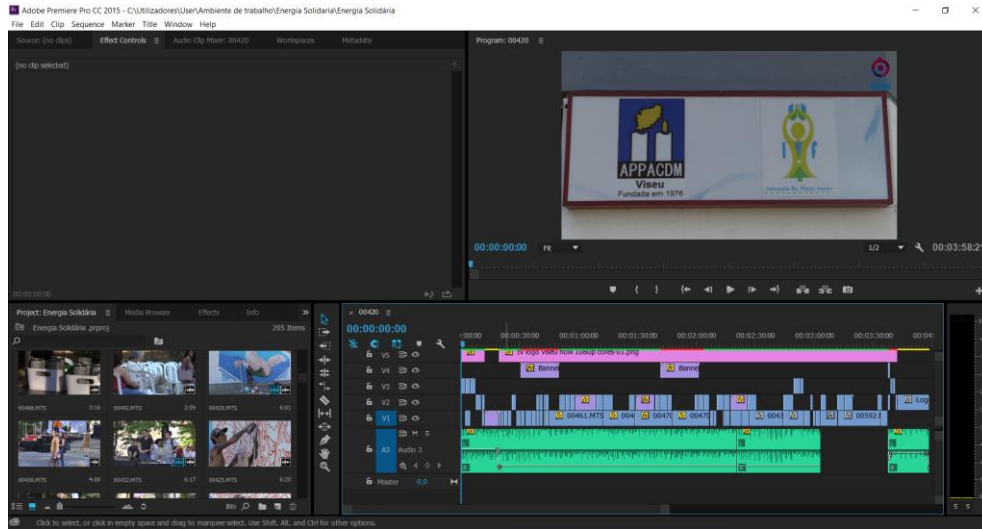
Adobe Premiere Pro CC 2015 - C:\Utilizadores\User\Ambiente de trabalho\Energia Solidaria\Energia Solidária

File Edit Clip Sequence Marker Title Window Help

Source: (no clips) Effect Controls Audio Clip Mixer: 00420 Workspaces Metadata

(no clip selected)

00:00:00:00

Program: 00420

APPACDM
Viseu
Fundada em 1976

00:00:00:00 Fit 1/2 00:03:58:2

Project: Energia Solidária Media Browser Effects Info

Energia Solidária.prproj 205 Items

00488.MTS 3:16 00492.MTS 2:09 00420.MTS 6:01

00432.MTS 4:08 00432.MTS 4:17 00425.MTS 4:20

00420

00:00:00:00

:00:00 00:00:30:00 00:01:00:00 00:01:30:00 00:02:00:00 00:02:30:00 00:03:00:00 00:03:30:00 00:04:

V5 tv logo viseu now 1080p cores-01.png

V4 Banner Banner

V3

V2 Log

V1 00461.MTS 004 0047 0047 0043 005923

M S

A3 Audio 3

0.0

Master 0.0

Click to select, or click in empty space and drag to marquee select. Use Shift, Alt, and Ctrl for other options.